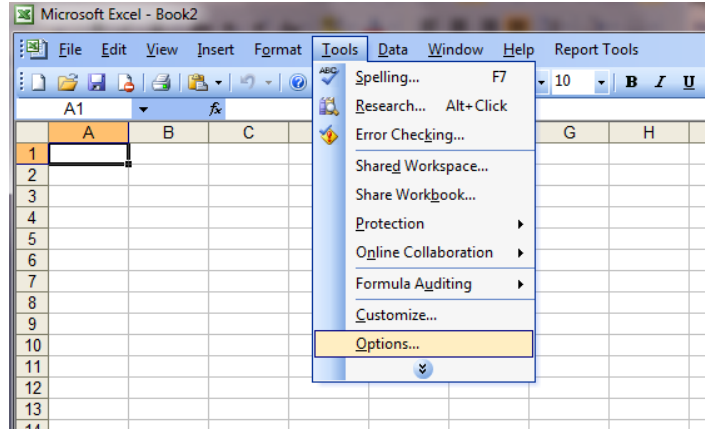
Microsoft Excel - Book2

File Edit View Insert Format Tools Data Window Help Report Tools

10 B I U

A1 fx

A B C G H

1
2
3
4
5
6
7
8
9
10
11
12
13

Spelling... F7
Research... Alt+Click
Error Checking...
Shared Workspace...
Share Workbook...
Protection
Online Collaboration
Formula Auditing
Customize...
Options...